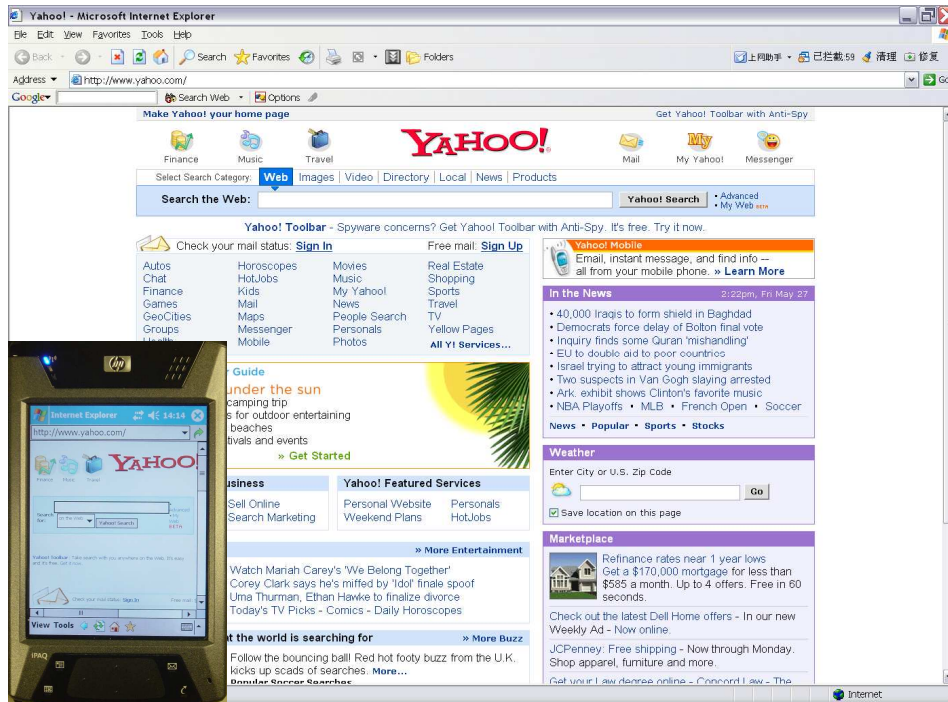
Yahoo! - Microsoft Internet Explorer

File Edit View Favorites Tools Help

Back Search Favorites Folders

上网助手 已拦截59 清理 修复

Address http://www.yahoo.com/

Google Search Web Options

Make Yahoo! your home page

Get Yahoo! Toolbar with Anti-Spy

Finance Music Travel YAHOO! Mail My Yahoo! Messenger

Select Search Category: Web Images Video Directory Local News Products

Search the Web: Yahoo! Search • Advanced • My Web

Yahoo! Toolbar - Spyware concerns? Get Yahoo! Toolbar with Anti-Spy. It's free. Try it now.

Check your mail status: Sign In

Free mail: Sign Up

| Autos | Horoscopes | Movies | Real Estate |
|---|---|---|---|
| Chat | HotJobs | Music | Shopping |
| Finance | Kids | My Yahoo! | Sports |
| Games | Mail | News | Travel |
| GeoCities | Maps | People Search | TV |
| Groups | Messenger | Personals | Yellow Pages |
| Health | Mobile | Photos | All Y! Services... |

Yahoo! Mobile

Email, instant message, and find info -- all from your mobile phone. » Learn More

In the News 2:22pm, Fri May 27

• 40,000 Iraqis to form shield in Baghdad
• Democrats force delay of Bolton final vote
• Inquiry finds some Quran 'mishandling'
• EU to double aid to poor countries
• Israel trying to attract young immigrants
• Two suspects in Van Gogh slaying arrested
• Ark. exhibit shows Clinton's favorite music
• NBA Playoffs • MLB • French Open • Soccer

News • Popular • Sports • Stocks

Guide

under the sun

camping trip

s for outdoor entertaining

beaches

tivals and events

» Get Started

Weather

Enter City or U.S. Zip Code

Go

Save location on this page

usiness

Sell Online

Search Marketing

Yahoo! Featured Services

Personal Website Personals

Weekend Plans HotJobs

» More Entertainment

Watch Mariah Carey's 'We Belong Together'

Corey Clark says he's miffed by 'Idol' finale spoof

Uma Thurman, Ethan Hawke to finalize divorce

Today's TV Picks - Comics - Daily Horoscopes

t the world is searching for

» More Buzz

Follow the bouncing ball! Red hot footy buzz from the U.K. kicks up scads of searches. More...

Popular Soccer Searches

Marketplace

Refinance rates near 1 year lows

Get a $170,000 mortgage for less than $585 a month. Up to 4 offers. Free in 60 seconds.

Check out the latest Dell Home offers - In our new Weekly Ad - Now online.

JCPenney: Free shipping - Now through Monday. Shop apparel, furniture and more.

Get your Law degree online - Concord Law - The

Internet

hp

Internet Explorer 14:14

http://www.yahoo.com/

YAHOO

Yahoo! Search

View Tools

iPAQ